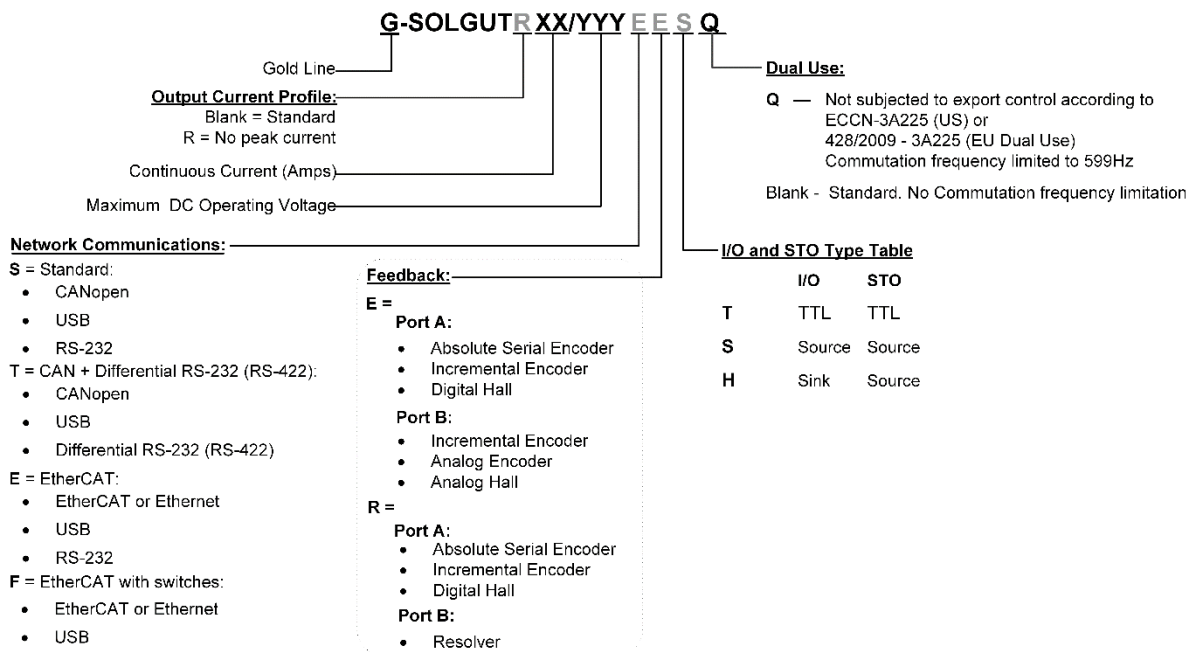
G-SOLGUTR XX/YYY E E S Q

Gold Line

Output Current Profile:
Blank = Standard
R = No peak current

Continuous Current (Amps)

Maximum DC Operating Voltage

Network Communications:
S = Standard:
- CANopen
- USB
- RS-232
T = CAN + Differential RS-232 (RS-422):
- CANopen
- USB
- Differential RS-232 (RS-422)
E = EtherCAT:
- EtherCAT or Ethernet
- USB
- RS-232
F = EtherCAT with switches:
- EtherCAT or Ethernet
- USB

Feedback:
E =
Port A:
- Absolute Serial Encoder
- Incremental Encoder
- Digital Hall
Port B:
- Incremental Encoder
- Analog Encoder
- Analog Hall
R =
Port A:
- Absolute Serial Encoder
- Incremental Encoder
- Digital Hall
Port B:
- Resolver

Dual Use:
Q — Not subjected to export control according to ECCN-3A225 (US) or 428/2009 - 3A225 (EU Dual Use) Commutation frequency limited to 599Hz

Blank - Standard. No Commutation frequency limitation

I/O and STO Type Table

| | I/O | STO |
|---|---|---|
| T | TTL | TTL |
| S | Source | Source |
| H | Sink | Source |